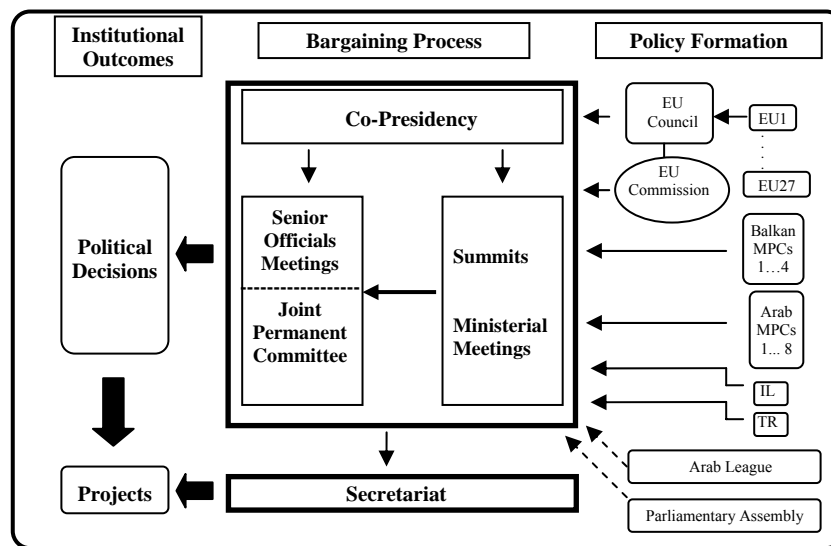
Institutional Outcomes

Bargaining Process

Policy Formation

Co-Presidency

EU Council

EU1

EU27

EU Commission

Political Decisions

Senior Officials Meetings

Joint Permanent Committee

Summits

Ministerial Meetings

Balkan MPCs 1…4

Arab MPCs 1… 8

IL

TR

Arab League

Projects

Secretariat

Parliamentary Assembly